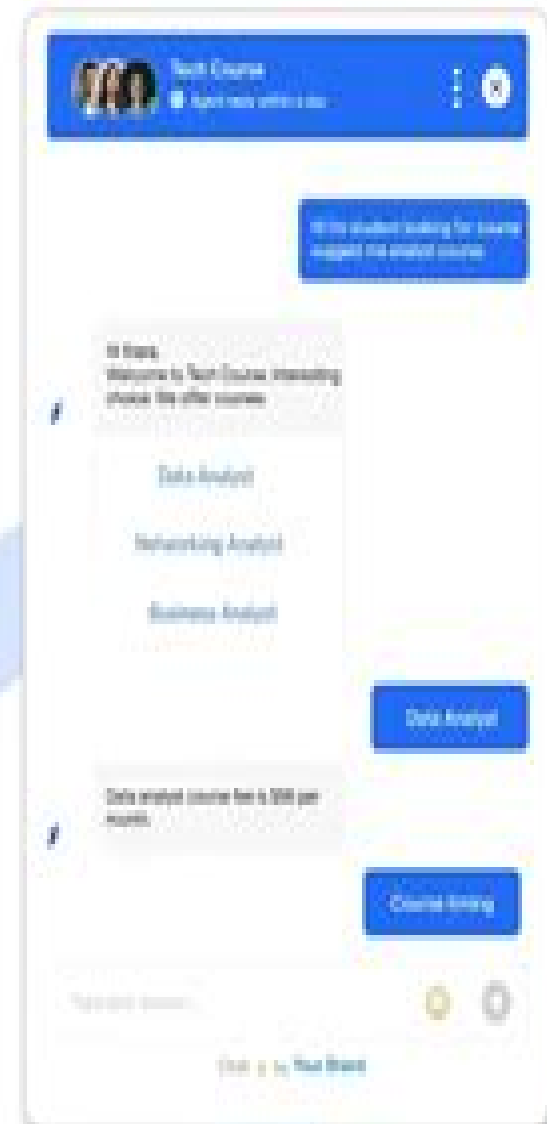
Tech Course
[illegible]

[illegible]

Hi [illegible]
Welcome to Tech Course interesting choose the offer courses

Data Analyst

Networking Analyst

Business Analyst

Data Analyst

Data analyst course fee is $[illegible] per month

Course timing

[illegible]

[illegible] Your Brand